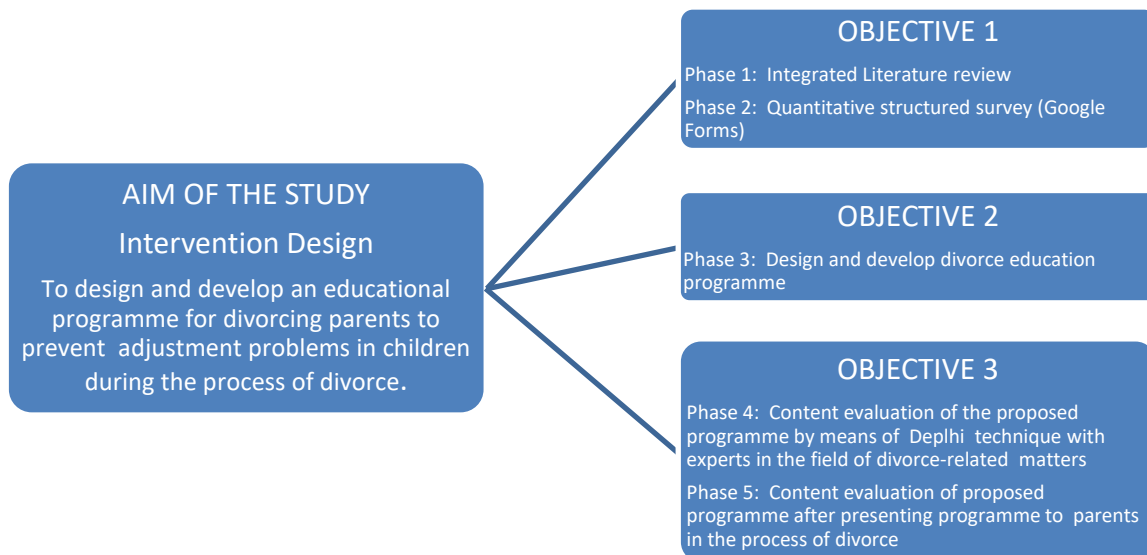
AIM OF THE STUDY

Intervention Design

To design and develop an educational programme for divorcing parents to prevent adjustment problems in children during the process of divorce.

OBJECTIVE 1

Phase 1: Integrated Literature review

Phase 2: Quantitative structured survey (Google Forms)

OBJECTIVE 2

Phase 3: Design and develop divorce education programme

OBJECTIVE 3

Phase 4: Content evaluation of the proposed programme by means of Deplhi technique with experts in the field of divorce-related matters

Phase 5: Content evaluation of proposed programme after presenting programme to parents in the process of divorce